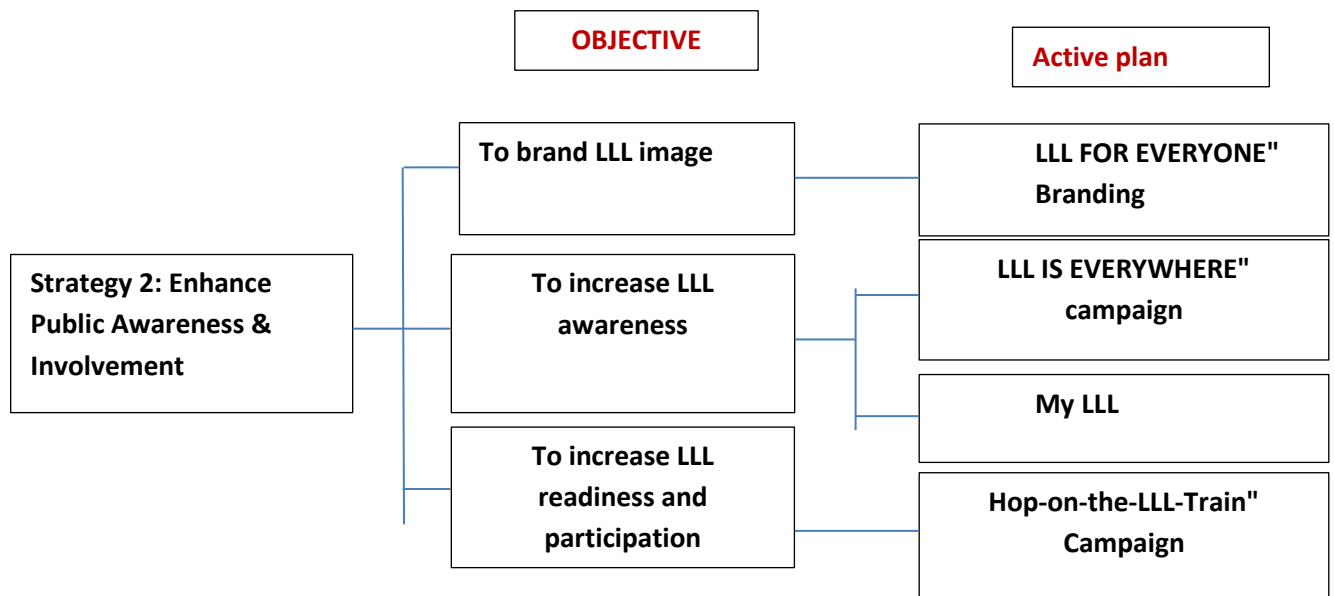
OBJECTIVE

Active plan

Strategy 2: Enhance Public Awareness & Involvement

To brand LLL image

LLL FOR EVERYONE" Branding

To increase LLL awareness

LLL IS EVERYWHERE" campaign

My LLL

To increase LLL readiness and participation

Hop-on-the-LLL-Train" Campaign